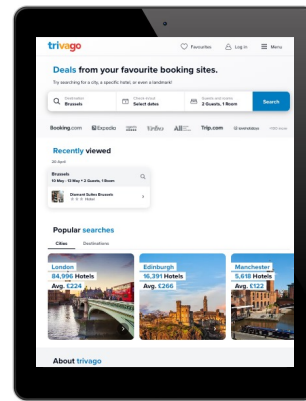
trivago

Favourites Log in Menu

Deals from your favourite booking sites.

Try searching for a city, a specific hotel, or even a landmark!

Destination
Brussels

Check in/out
Select dates

Guests and rooms
2 Guests, 1 Room

Search

Booking.com Expedia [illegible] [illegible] All Trip.com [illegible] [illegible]

Recently viewed

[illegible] April

Brussels
13 May - 13 May • 2 Guests, 1 Room

Discount Suites Brussels
Hotel

Popular searches

Cities Destinations

London
84,996 Hotels
Avg. £224

Edinburgh
16,391 Hotels
Avg. £266

Manchester
5,618 Hotels
Avg. £122

About trivago